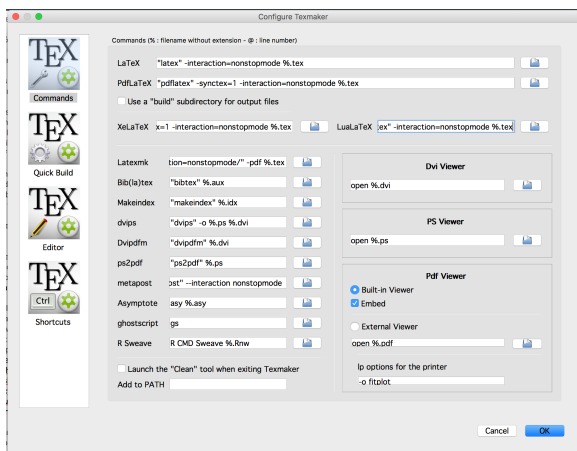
Configure Texmaker

TEX Commands
TEX Quick Build
TEX Editor
TEX Ctrl Shortcuts

Commands (% : filename without extension - @ : line number)

LaTeX "latex" -interaction=nonstopmode %.tex

PdfLaTeX "pdflatex" -synctex=1 -interaction=nonstopmode %.tex

Use a "build" subdirectory for output files

XeLaTeX x=1 -interaction=nonstopmode %.tex

LuaLaTeX ex" -interaction=nonstopmode %.tex

Latexmk ction=nonstopmode/" -pdf %.tex

Bib(la)tex "bibtex" %.aux

Makeindex "makeindex" %.idx

dvips "dvips" -o %.ps %.dvi

Dvipdfm "dvipdfm" %.dvi

ps2pdf "ps2pdf" %.ps

metapost ost" --interaction nonstopmode

Asymptote asy %.asy

ghostscript gs

R Sweave R CMD Sweave %.Rnw

Launch the "Clean" tool when exiting Texmaker

Add to PATH

Dvi Viewer
open %.dvi

PS Viewer
open %.ps

Pdf Viewer
Built-in Viewer
Embed
External Viewer
open %.pdf

lp options for the printer
-o fitplot

Cancel
OK